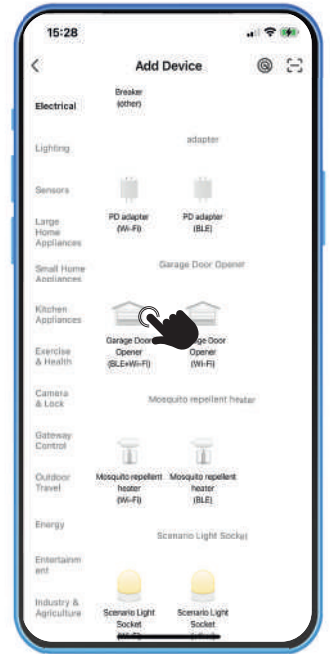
15:28

Add Device

Electrical

Lighting

Sensors

Large Home Appliances

Small Home Appliances

Kitchen Appliances

Exercise & Health

Camera & Lock

Gateway Control

Outdoor Travel

Energy

Entertainment

Industry & Agriculture

Breaker (other)

adapter

PD adapter (Wi-Fi)

PD adapter (BLE)

Garage Door Opener

Garage Door Opener (BLE+Wi-Fi)

Garage Door Opener (Wi-Fi)

Mosquito repellent heater

Mosquito repellent heater (Wi-Fi)

Mosquito repellent heater (BLE)

Scenario Light Socket

Scenario Light Socket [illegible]

Scenario Light Socket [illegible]